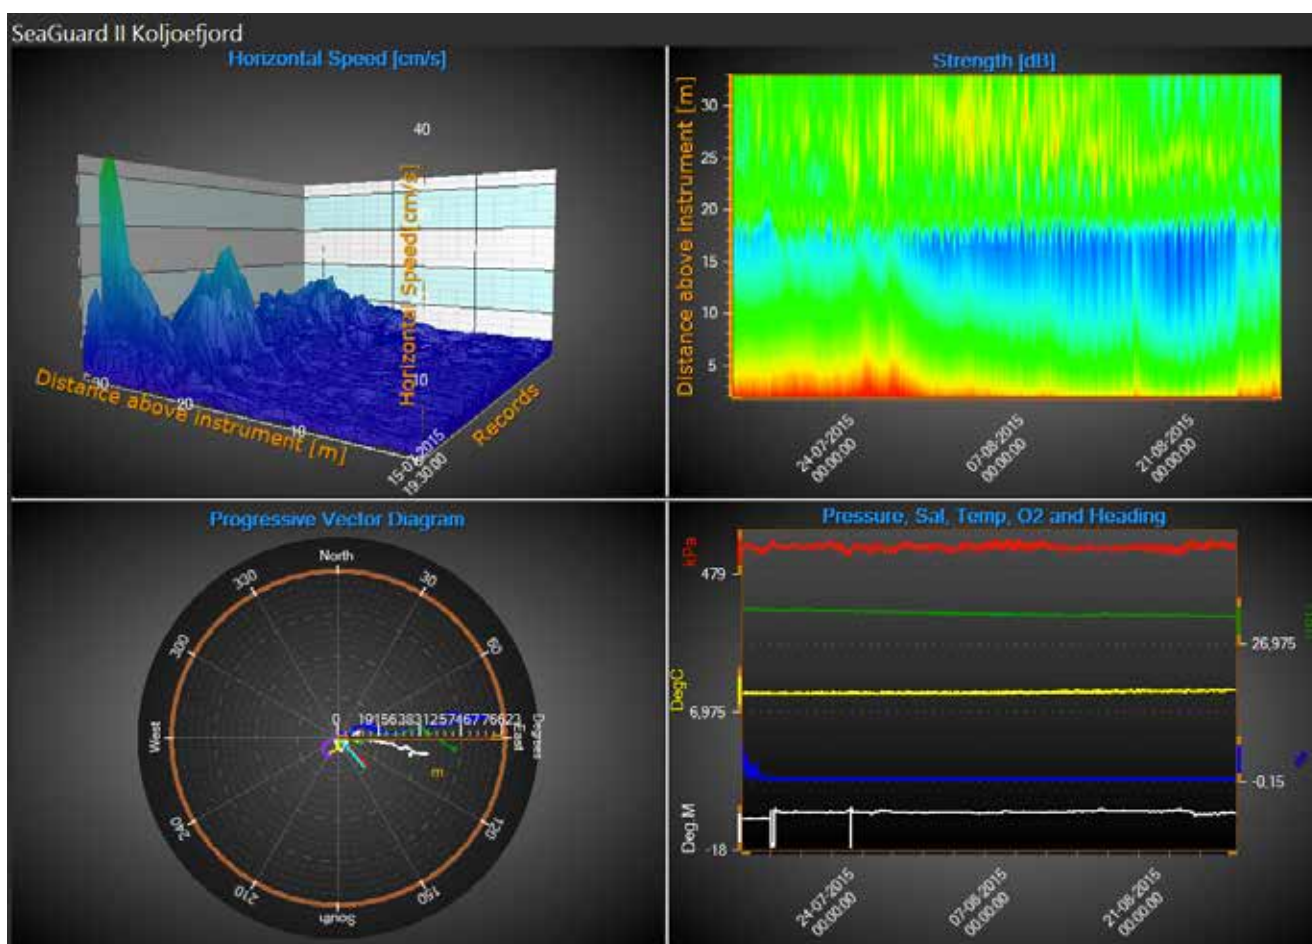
SeaGuard II Koljoefjord

Horizontal Speed [cm/s]

40

Horizontal Speed [cm/s]

20

Distance above instrument [m]

30

20

10

Records

15-07-2015 19:30:00

Strength [dB]

Distance above instrument [m]

30

25

20

15

10

5

24-07-2015 00:00:00

07-08-2015 00:00:00

21-08-2015 00:00:00

Progressive Vector Diagram

North

30

60

East

120

150

South

210

240

West

300

330

0

191563831257467762

Degree

m

Pressure, Sal, Temp, O2 and Heading

kPa

479

26,975

DegC

6,975

-0.15

Deg.M

-18

24-07-2015 00:00:00

07-08-2015 00:00:00

21-08-2015 00:00:00